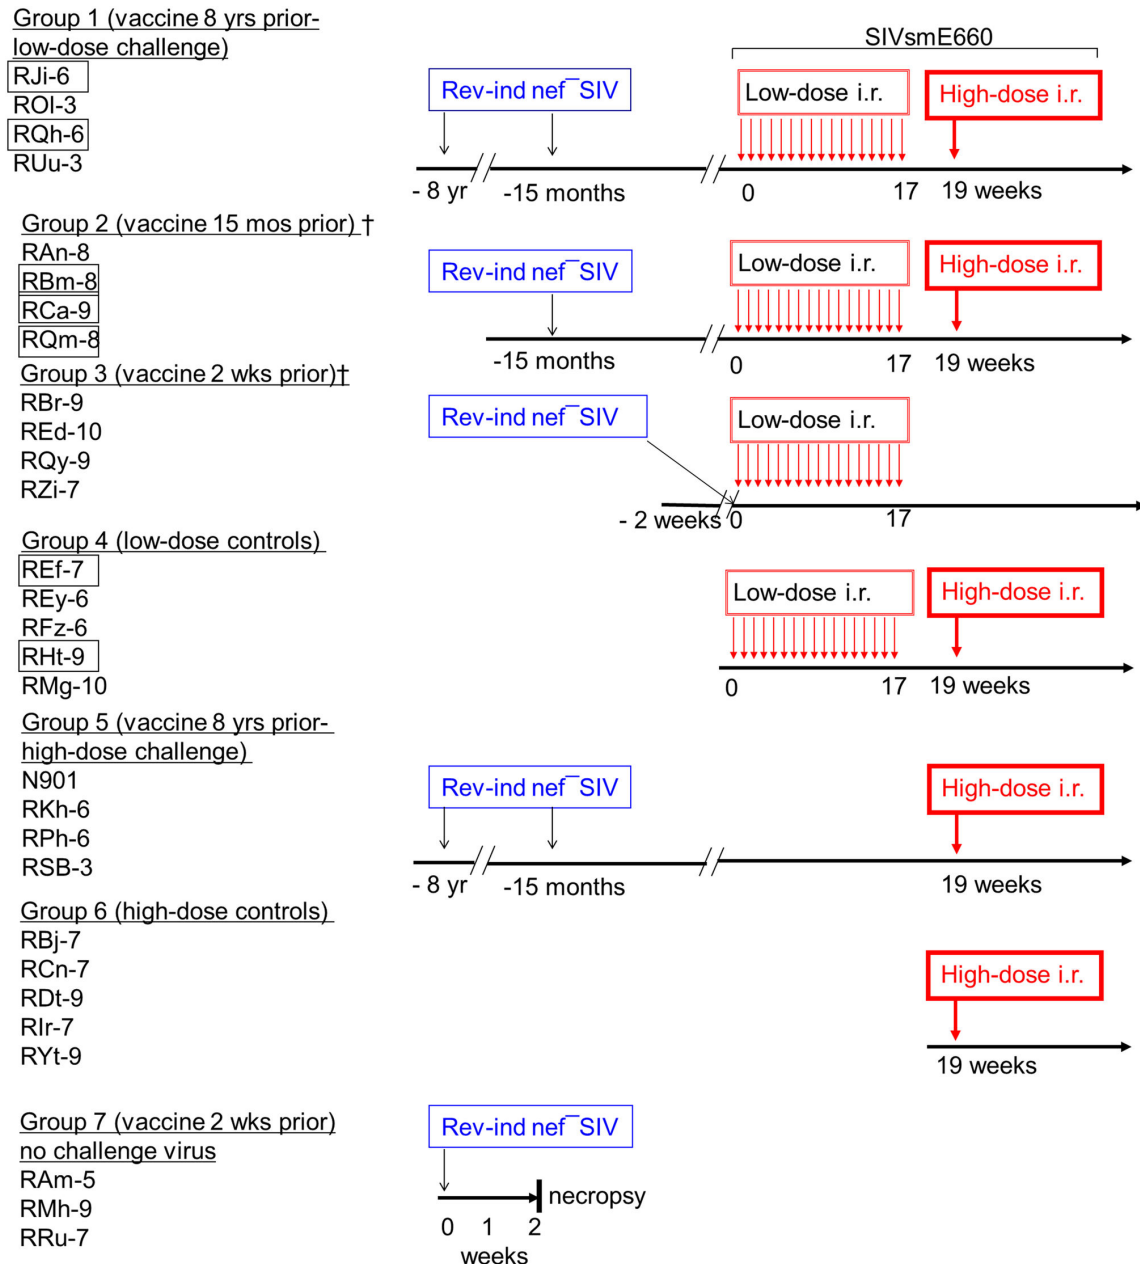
Group 1 (vaccine 8 yrs prior-low-dose challenge)
RJi-6
ROl-3
RQh-6
RUu-3

SIVsmE660

Rev-ind nef$^{-}$SIV
Low-dose i.r.
High-dose i.r.
- 8 yr -15 months 0 17 19 weeks

Group 2 (vaccine 15 mos prior) †
RAn-8
RBm-8
RCa-9
RQm-8

Rev-ind nef$^{-}$SIV
Low-dose i.r.
High-dose i.r.
-15 months 0 17 19 weeks

Group 3 (vaccine 2 wks prior)†
RBr-9
REd-10
RQy-9
RZi-7

Rev-ind nef$^{-}$SIV
Low-dose i.r.
- 2 weeks 0 17

Group 4 (low-dose controls)
REf-7
REy-6
RFz-6
RHt-9
RMg-10

Low-dose i.r.
High-dose i.r.
0 17 19 weeks

Group 5 (vaccine 8 yrs prior-high-dose challenge)
N901
RKh-6
RPh-6
RSB-3

Rev-ind nef$^{-}$SIV
High-dose i.r.
- 8 yr -15 months 19 weeks

Group 6 (high-dose controls)
RBj-7
RCn-7
RDt-9
RIr-7
RYt-9

High-dose i.r.
19 weeks

Group 7 (vaccine 2 wks prior)
no challenge virus
RAm-5
RMh-9
RRu-7

Rev-ind nef$^{-}$SIV
necropsy
0 1 2
weeks